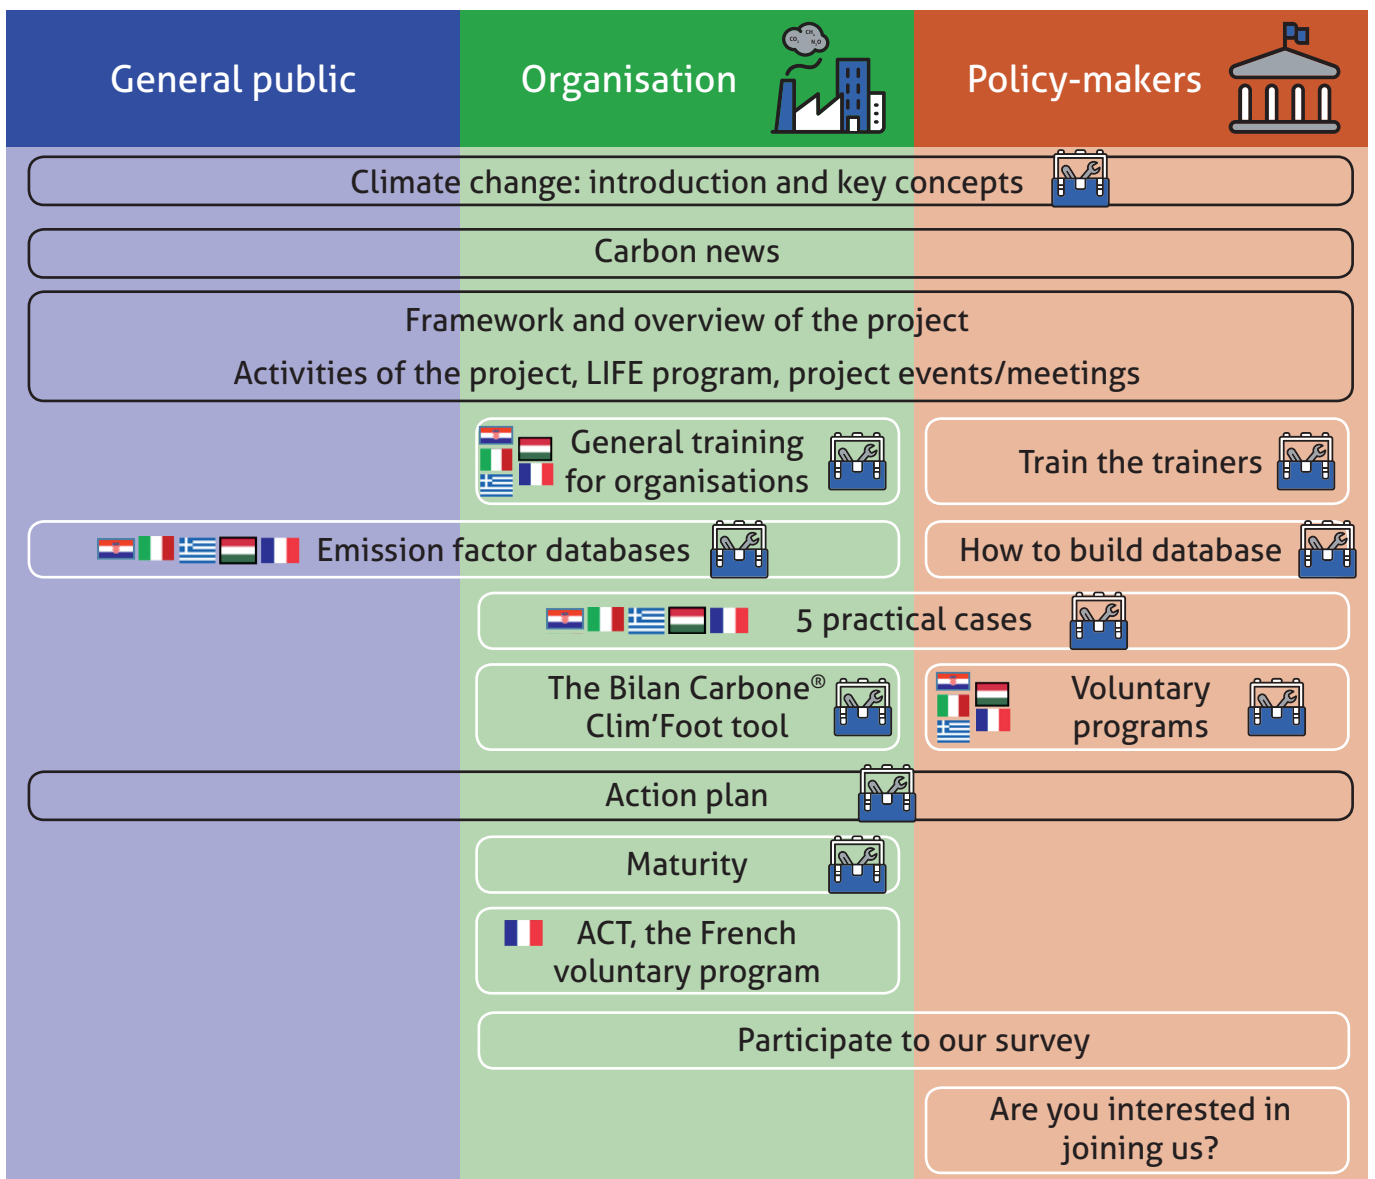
General public

Organisation

$CO_2$ $CH_4$ $N_2O$

Policy-makers

Climate change: introduction and key concepts

Carbon news

Framework and overview of the project

Activities of the project, LIFE program, project events/meetings

General training for organisations

Train the trainers

Emission factor databases

How to build database

5 practical cases

The Bilan Carbone® Clim'Foot tool

Voluntary programs

Action plan

Maturity

ACT, the French voluntary program

Participate to our survey

Are you interested in joining us?